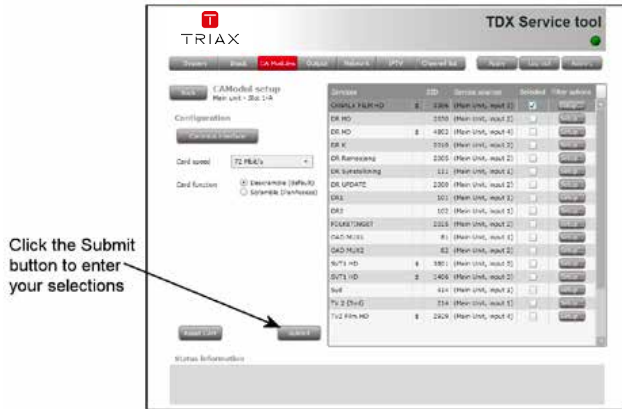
TRIAX

TDX Service tool

System | Block | CA Modules | Output | Network | IPTV | Channel list

Apply | Log out | Restore

Back

CAModel setup
Main unit - Slot 1/A

Configuration

Card speed: 72 Mbit/s

Card function: Descramble (default) / Scramble (Janfosser)

Reset CAM

Submit

| Service | SID | Service sources | Selected | Filter actions |
|---|---|---|---|---|
| CINEMAX FILM HD | 1306 | (Main Unit, input 2) | | Setup |
| DR HD | 1550 | (Main Unit, input 2) | | Setup |
| DR HD | 4801 | (Main Unit, input 4) | | Setup |
| DR K | 1510 | (Main Unit, input 2) | | Setup |
| DR Ramasjang | 1505 | (Main Unit, input 2) | | Setup |
| DR Synstolkning | 111 | (Main Unit, input 1) | | Setup |
| DR UPDATE | 1509 | (Main Unit, input 2) | | Setup |
| DR1 | 101 | (Main Unit, input 1) | | Setup |
| DR2 | 102 | (Main Unit, input 1) | | Setup |
| FOLKETINGET | 1515 | (Main Unit, input 2) | | Setup |
| OAD MUX1 | 81 | (Main Unit, input 1) | | Setup |
| OAD MUX2 | 82 | (Main Unit, input 2) | | Setup |
| SVT1 HD | 3801 | (Main Unit, input 3) | | Setup |
| SVT1 HD | 1406 | (Main Unit, input 2) | | Setup |
| tv2 | 414 | (Main Unit, input 1) | | Setup |
| TV 2 (Syd) | 314 | (Main Unit, input 1) | | Setup |
| TV2 Film HD | 2929 | (Main Unit, input 4) | | Setup |

Status information

Click the Submit button to enter your selections